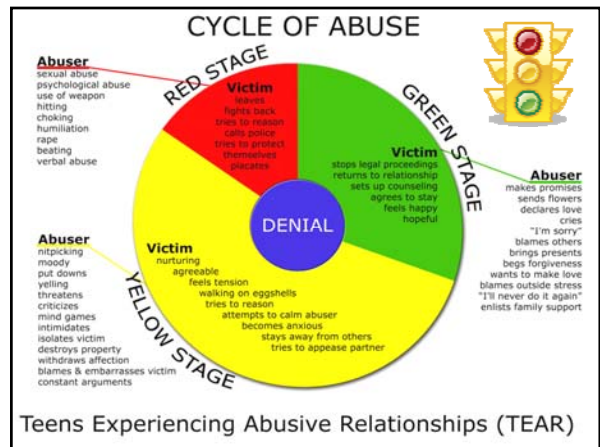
CYCLE OF ABUSE

Abuser
sexual abuse
psychological abuse
use of weapon
hitting
choking
humiliation
rape
beating
verbal abuse

RED STAGE

Victim
leaves
fights back
tries to reason
calls police
tries to protect themselves
placates

GREEN STAGE

Victim
stops legal proceedings
returns to relationship
sets up counseling
agrees to stay
feels happy
hopeful

Abuser
makes promises
sends flowers
declares love
cries
"I'm sorry"
blames others
brings presents
begs forgiveness
wants to make love
blames outside stress
"I'll never do it again"
enlists family support

DENIAL

Abuser
nitpicking
moody
put downs
yelling
threatens
criticizes
mind games
intimidates
isolates victim
destroys property
withdraws affection
blames & embarrasses victim
constant arguments

Victim
nurturing
agreeable
feels tension
walking on eggshells
tries to reason
attempts to calm abuser
becomes anxious
stays away from others
tries to appease partner

YELLOW STAGE

Teens Experiencing Abusive Relationships (TEAR)